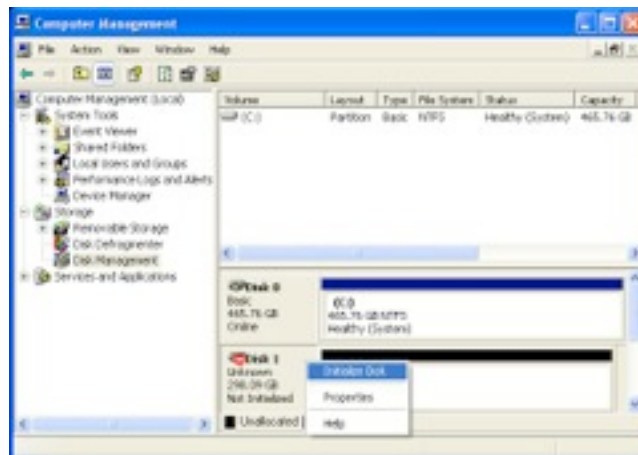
Computer Management

File Action View Window Help

Computer Management (Local)
System Tools
Event Viewer
Shared Folders
Local Users and Groups
Performance Logs and Alerts
Device Manager
Storage
Removable Storage
Disk Defragmenter
Disk Management
Services and Applications

| Volume | Layout | Type | File System | Status | Capacity |
|---|---|---|---|---|---|
| (C:) | Partition | Basic | NTFS | Healthy (System) | 465.76 GB |

Disk 0
Basic
465.76 GB
Online

(C:)
465.76 GB NTFS
Healthy (System)

Disk 1
Unknown
298.09 GB
Not Initialized

Initialize Disk
Properties
Help

Unallocated